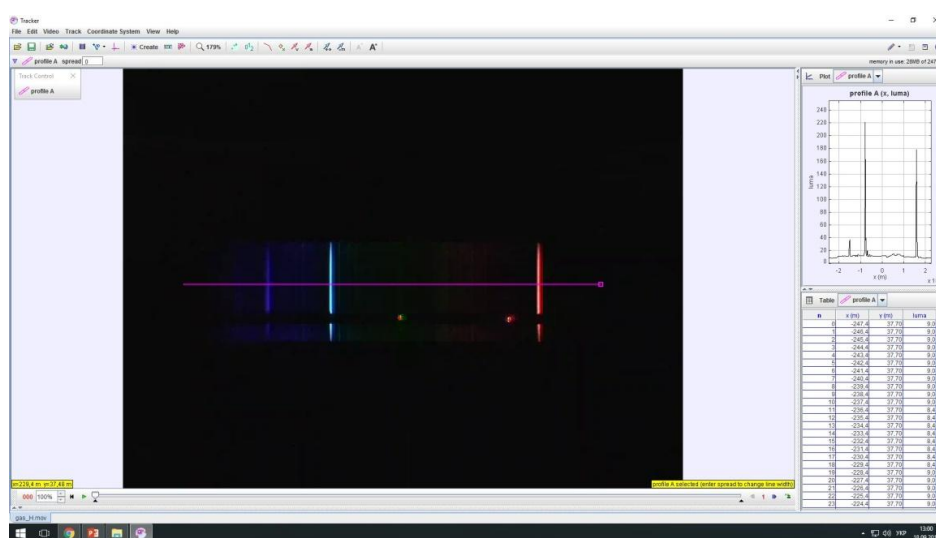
Tracker
File Edit Video Track Coordinate System View Help
Create 179%
profile A spread 0
memory in use: 28MB of 247
Track Control
profile A
Plot profile A
profile A (x, luma)
240
220
200
180
160
140
120
100
80
60
40
20
0
luma
-2 -1 0 1 2
x (m)
Table profile A

| n | x (m) | y (m) | luma |
|---|---|---|---|
| 0 | -247,4 | 37,70 | 9,0 |
| 1 | -246,4 | 37,70 | 9,0 |
| 2 | -245,4 | 37,70 | 9,0 |
| 3 | -244,4 | 37,70 | 9,0 |
| 4 | -243,4 | 37,70 | 9,0 |
| 5 | -242,4 | 37,70 | 9,0 |
| 6 | -241,4 | 37,70 | 9,0 |
| 7 | -240,4 | 37,70 | 9,0 |
| 8 | -239,4 | 37,70 | 9,0 |
| 9 | -238,4 | 37,70 | 9,0 |
| 10 | -237,4 | 37,70 | 9,0 |
| 11 | -236,4 | 37,70 | 8,4 |
| 12 | -235,4 | 37,70 | 8,4 |
| 13 | -234,4 | 37,70 | 8,4 |
| 14 | -233,4 | 37,70 | 8,4 |
| 15 | -232,4 | 37,70 | 8,4 |
| 16 | -231,4 | 37,70 | 8,4 |
| 17 | -230,4 | 37,70 | 8,4 |
| 18 | -229,4 | 37,70 | 8,4 |
| 19 | -228,4 | 37,70 | 9,0 |
| 20 | -227,4 | 37,70 | 9,0 |
| 21 | -226,4 | 37,70 | 9,0 |
| 22 | -225,4 | 37,70 | 9,0 |
| 23 | -224,4 | 37,70 | 9,0 |

m:228,4 m y:37,88 m
profile A selected (enter spread to change line width)
000 100%
1
gas_H.mov
УКР 13:00 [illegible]